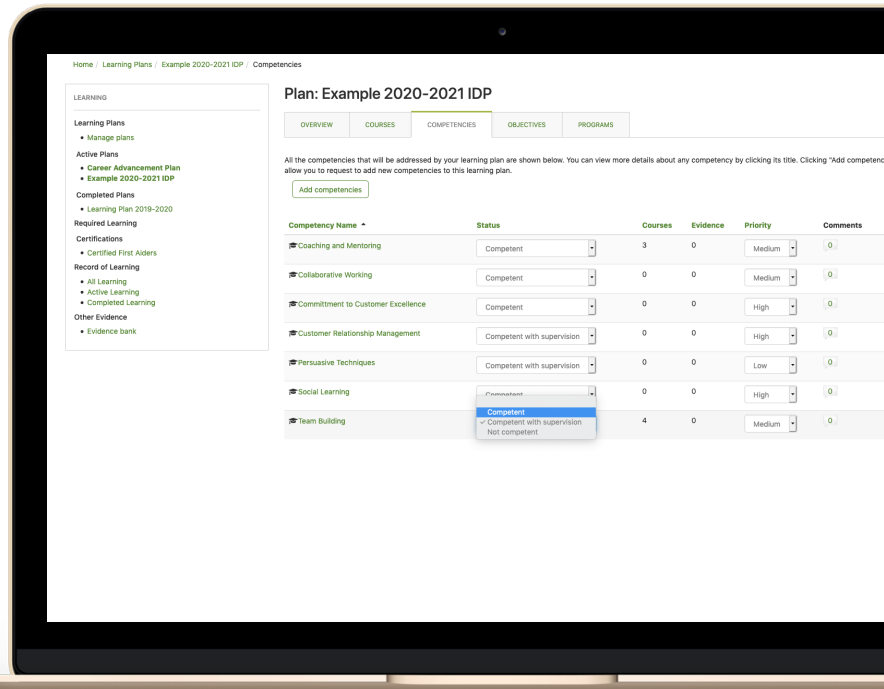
Home / Learning Plans / Example 2020-2021 IDP / Competencies

LEARNING

Learning Plans
• Manage plans

Active Plans
• Career Advancement Plan
• Example 2020-2021 IDP

Completed Plans
• Learning Plan 2019-2020

Required Learning

Certifications
• Certified First Aiders

Record of Learning
• All Learning
• Active Learning
• Completed Learning

Other Evidence
• Evidence bank

Plan: Example 2020-2021 IDP

OVERVIEW | COURSES | COMPETENCIES | OBJECTIVES | PROGRAMS

All the competencies that will be addressed by your learning plan are shown below. You can view more details about any competency by clicking its title. Clicking "Add competenc allow you to request to add new competencies to this learning plan.

Add competencies

| Competency Name ▲ | Status | Courses | Evidence | Priority | Comments |
|---|---|---|---|---|---|
| Coaching and Mentoring | Competent | 3 | 0 | Medium | 0 |
| Collaborative Working | Competent | 0 | 0 | Medium | 0 |
| Committment to Customer Excellence | Competent | 0 | 0 | High | 0 |
| Customer Relationship Management | Competent with supervision | 0 | 0 | High | 0 |
| Persuasive Techniques | Competent with supervision | 0 | 0 | Low | 0 |
| Social Learning | Competent | 0 | 0 | High | 0 |
| Team Building | | 4 | 0 | Medium | 0 |

Competent
✓ Competent with supervision
Not competent